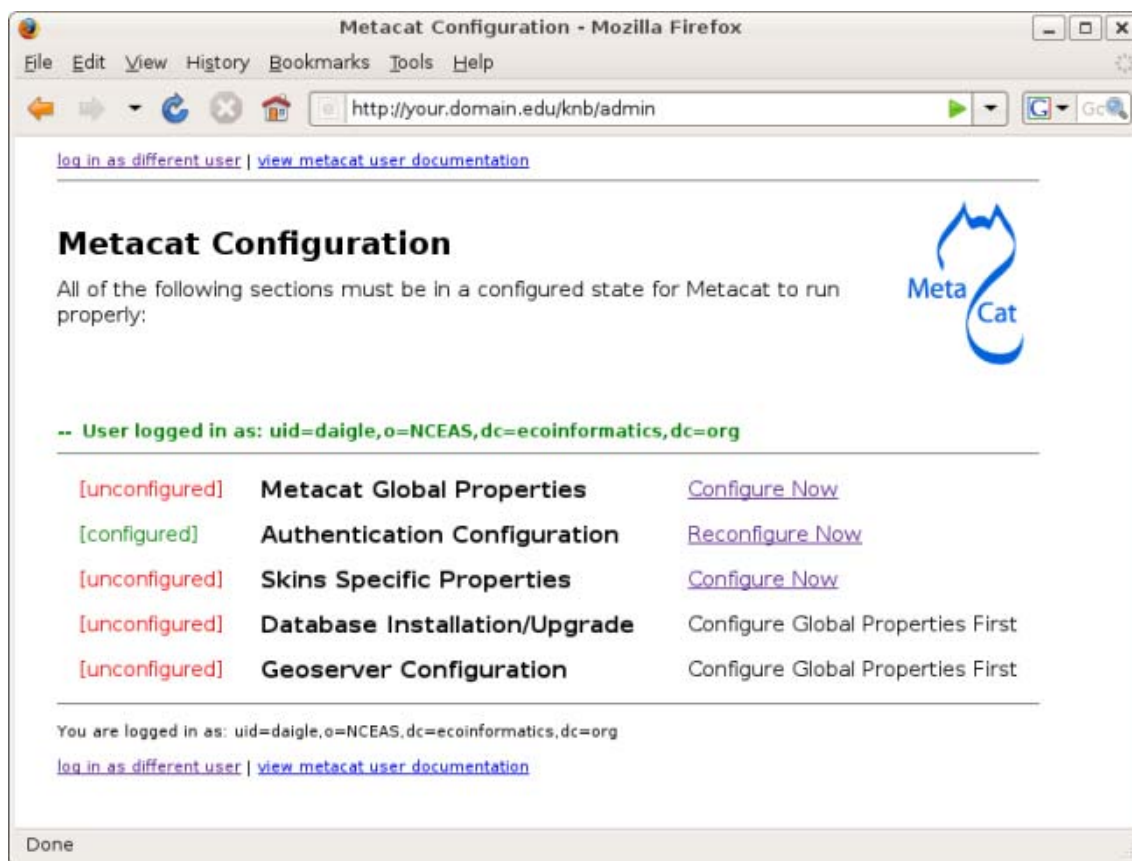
Metacat Configuration - Mozilla Firefox

File Edit View History Bookmarks Tools Help

http://your.domain.edu/knb/admin

log in as different user | view metacat user documentation

Metacat Configuration

All of the following sections must be in a configured state for Metacat to run properly:

Meta Cat

-- User logged in as: uid=daigle,o=NCEAS,dc=ecoinformatics,dc=org

| | | |
|---|---|---|
| [unconfigured] | Metacat Global Properties | Configure Now |
| [configured] | Authentication Configuration | Reconfigure Now |
| [unconfigured] | Skins Specific Properties | Configure Now |
| [unconfigured] | Database Installation/Upgrade | Configure Global Properties First |
| [unconfigured] | Geoserver Configuration | Configure Global Properties First |

You are logged in as: uid=daigle,o=NCEAS,dc=ecoinformatics,dc=org

log in as different user | view metacat user documentation

Done